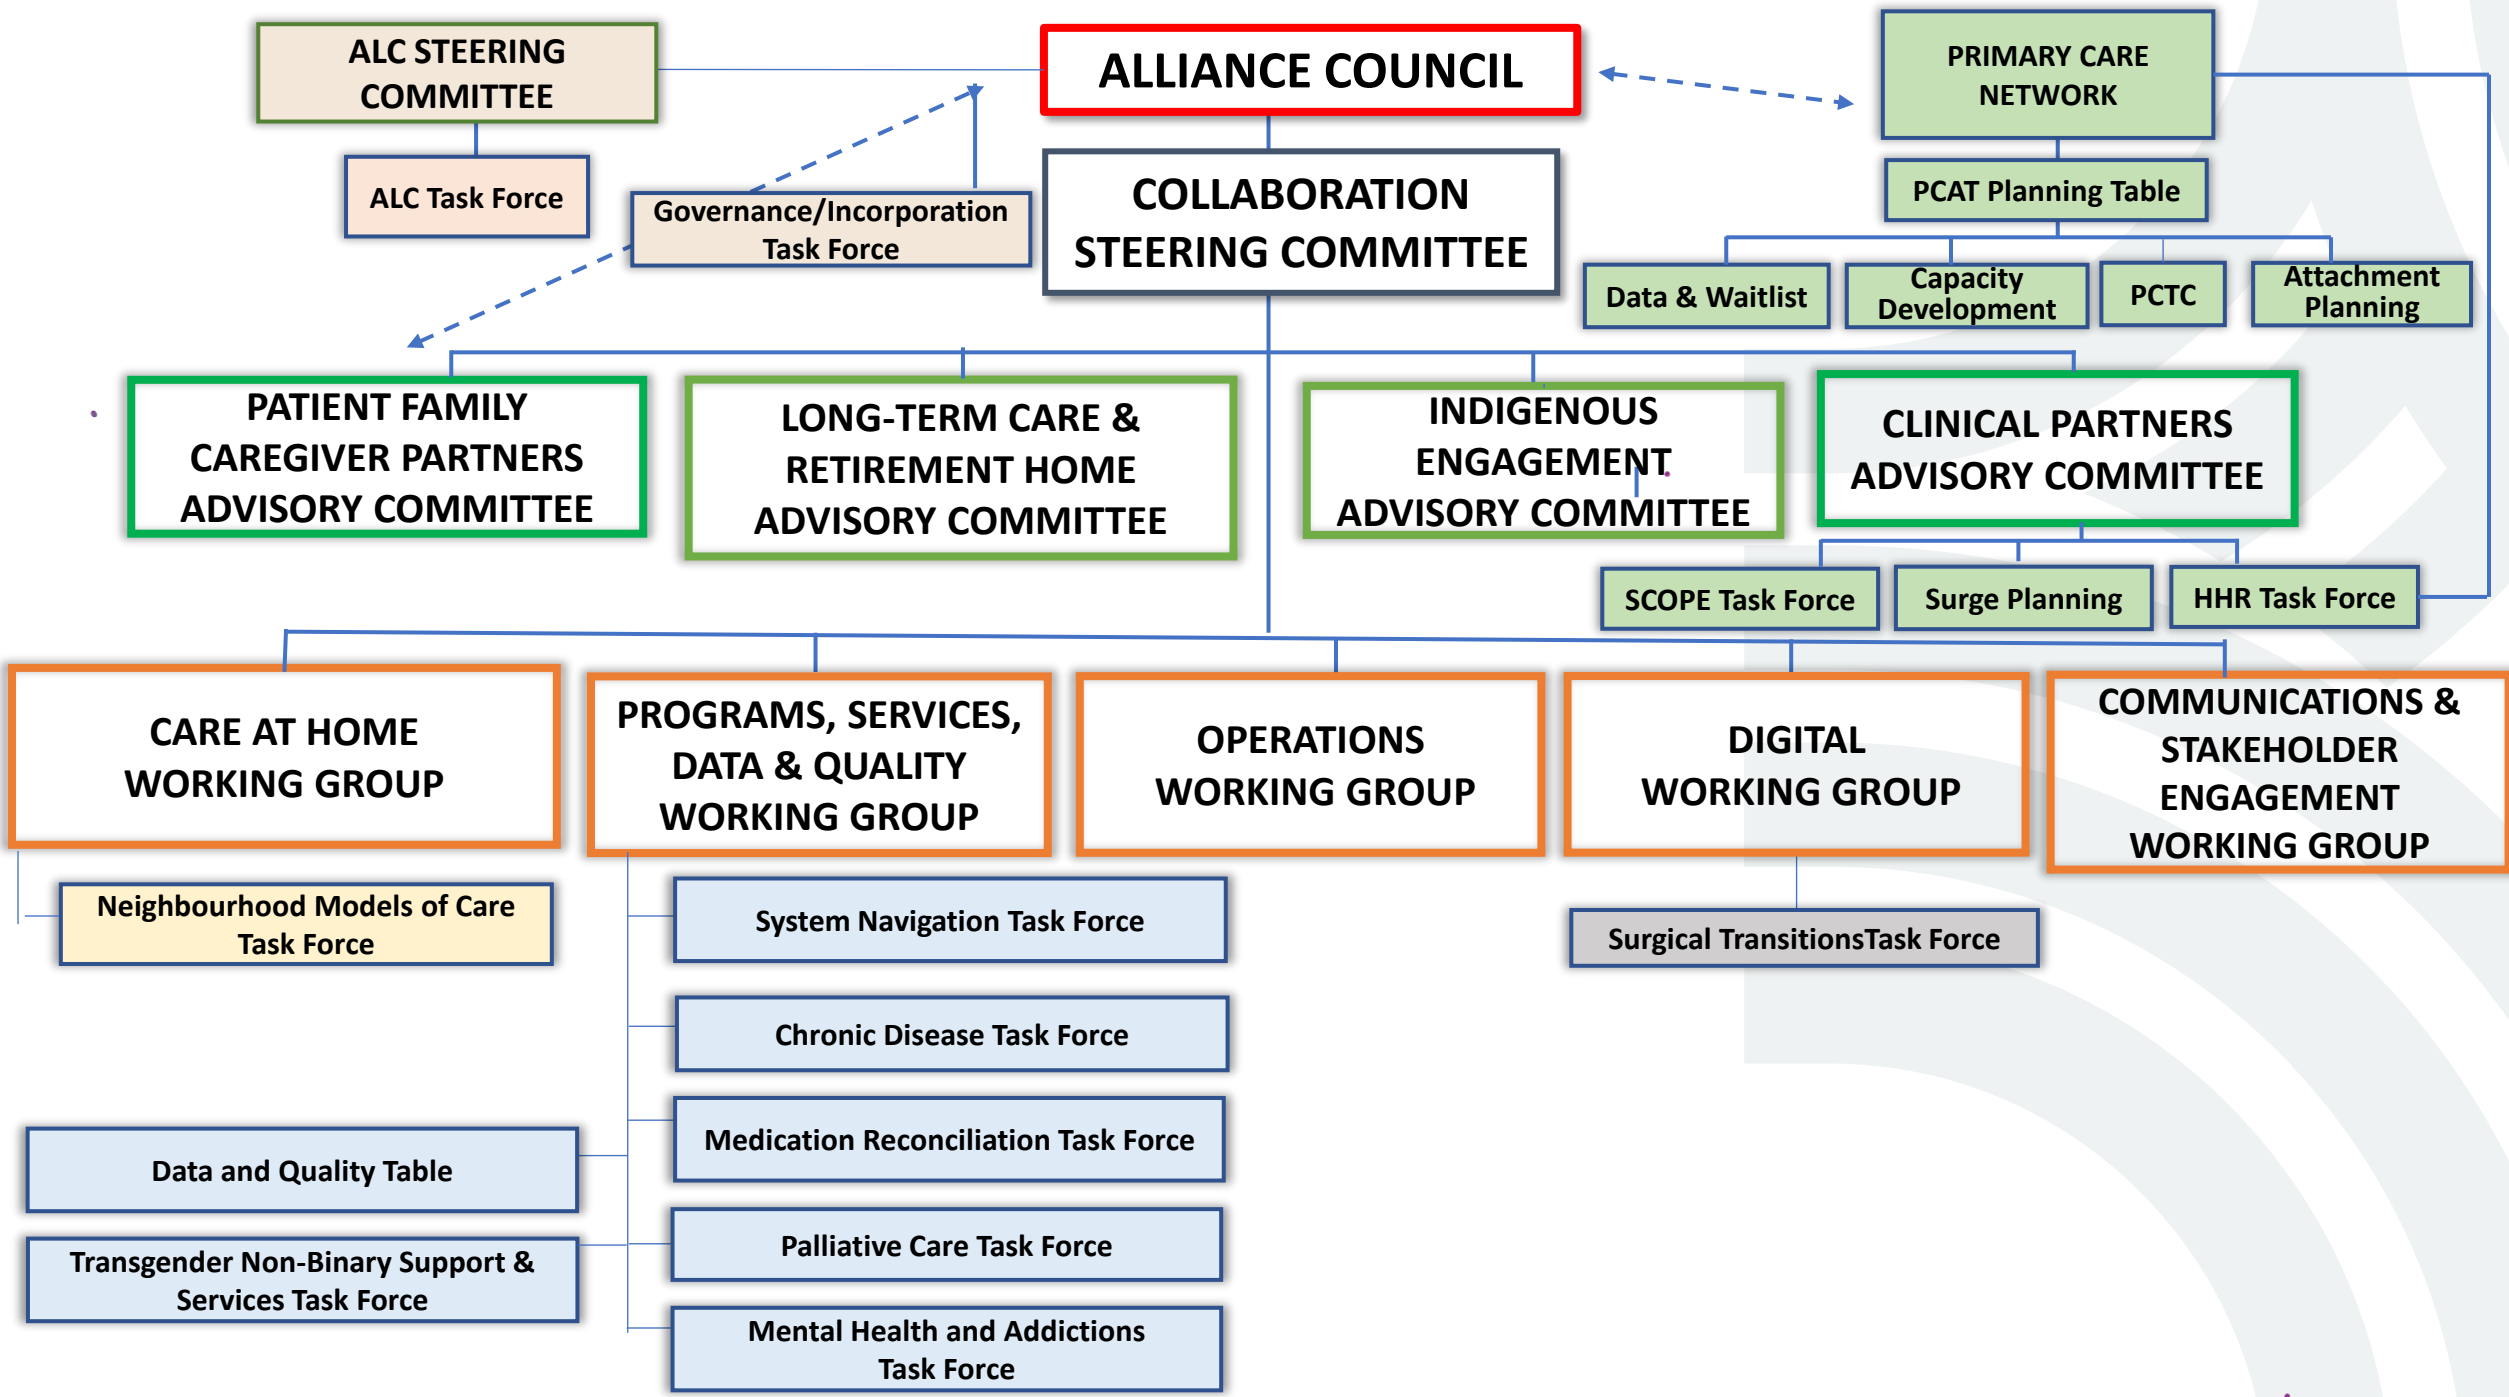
ALC STEERING COMMITTEE

ALC Task Force

Governance/Incorporation Task Force

ALLIANCE COUNCIL

COLLABORATION STEERING COMMITTEE

PRIMARY CARE NETWORK

PCAT Planning Table

Data & Waitlist

Capacity Development

PCTC

Attachment Planning

PATIENT FAMILY CAREGIVER PARTNERS ADVISORY COMMITTEE

LONG-TERM CARE & RETIREMENT HOME ADVISORY COMMITTEE

INDIGENOUS ENGAGEMENT ADVISORY COMMITTEE

CLINICAL PARTNERS ADVISORY COMMITTEE

SCOPE Task Force

Surge Planning

HHR Task Force

CARE AT HOME WORKING GROUP

PROGRAMS, SERVICES, DATA & QUALITY WORKING GROUP

OPERATIONS WORKING GROUP

DIGITAL WORKING GROUP

COMMUNICATIONS & STAKEHOLDER ENGAGEMENT WORKING GROUP

Neighbourhood Models of Care Task Force

System Navigation Task Force

Surgical TransitionsTask Force

Chronic Disease Task Force

Medication Reconciliation Task Force

Data and Quality Table

Palliative Care Task Force

Transgender Non-Binary Support & Services Task Force

Mental Health and Addictions Task Force